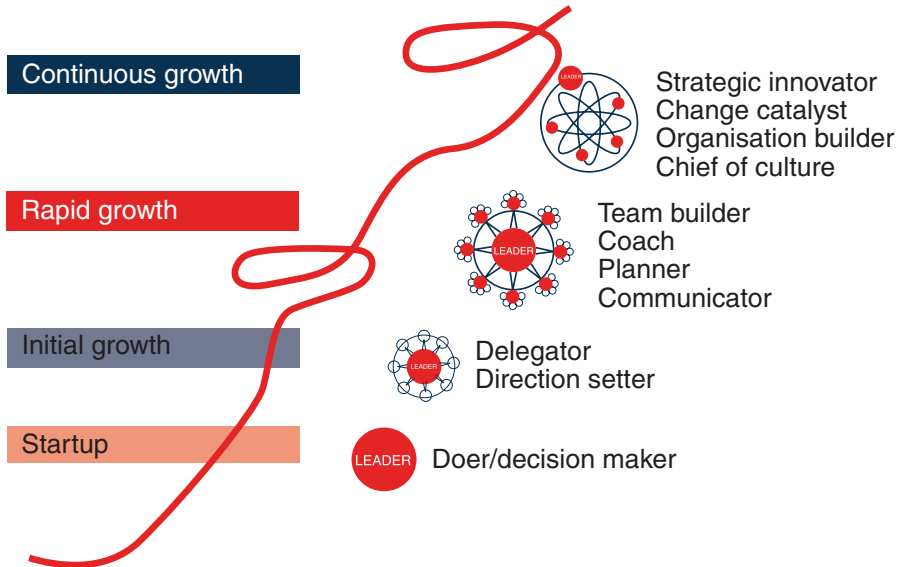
Continuous growth

LEADER

Strategic innovator
Change catalyst
Organisation builder
Chief of culture

Rapid growth

LEADER

Team builder
Coach
Planner
Communicator

Initial growth

LEADER

Delegator
Direction setter

Startup

LEADER

Doer/decision maker